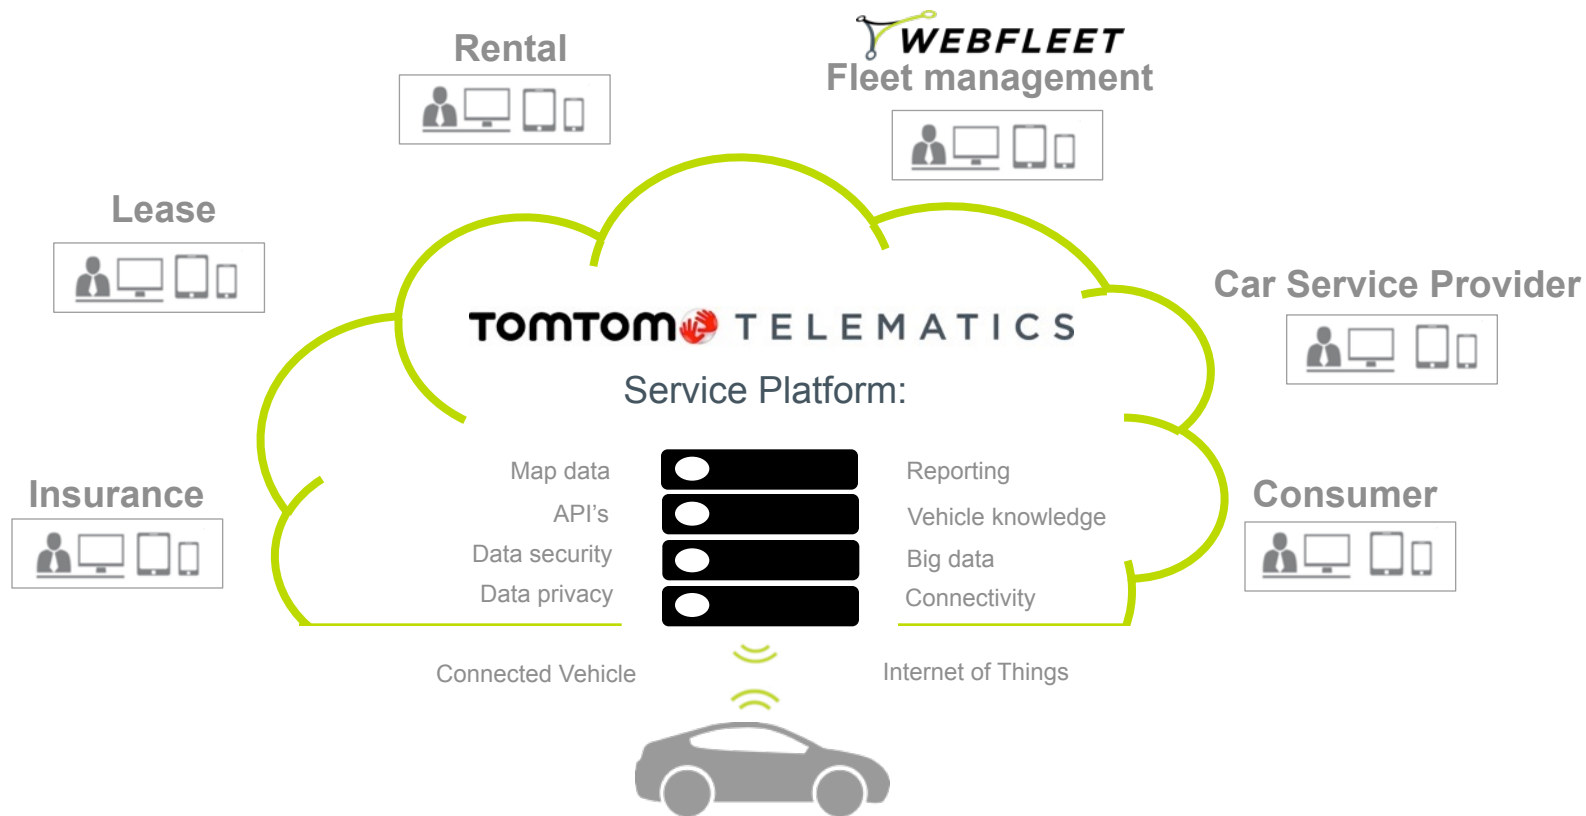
Rental

WEBFLEET
Fleet management

Lease

Car Service Provider

TOMTOM TELEMATICS
Service Platform:

Insurance

Consumer

Map data
API's
Data security
Data privacy

Reporting
Vehicle knowledge
Big data
Connectivity

Connected Vehicle

Internet of Things